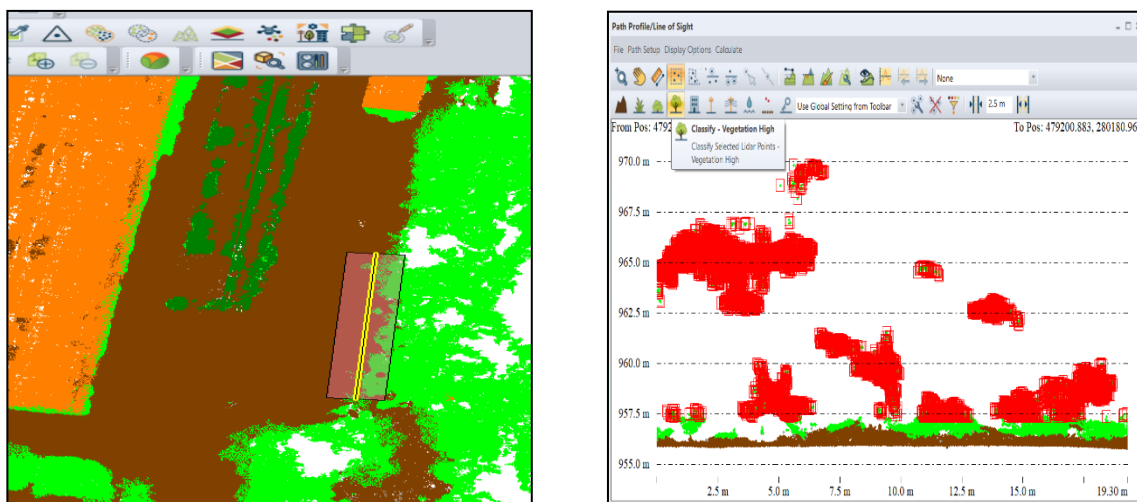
Path Profile/Line of Sight

File Path Setup Display Options Calculate

None

Use Global Setting from Toolbar 2.5 m

From Pos: 4792

Classify - Vegetation High

Classify Selected Lidar Points - Vegetation High

To Pos: 479200.883, 280180.96

970.0 m

967.5 m

965.0 m

962.5 m

960.0 m

957.5 m

955.0 m

2.5 m 5.0 m 7.5 m 10.0 m 12.5 m 15.0 m 19.30 m